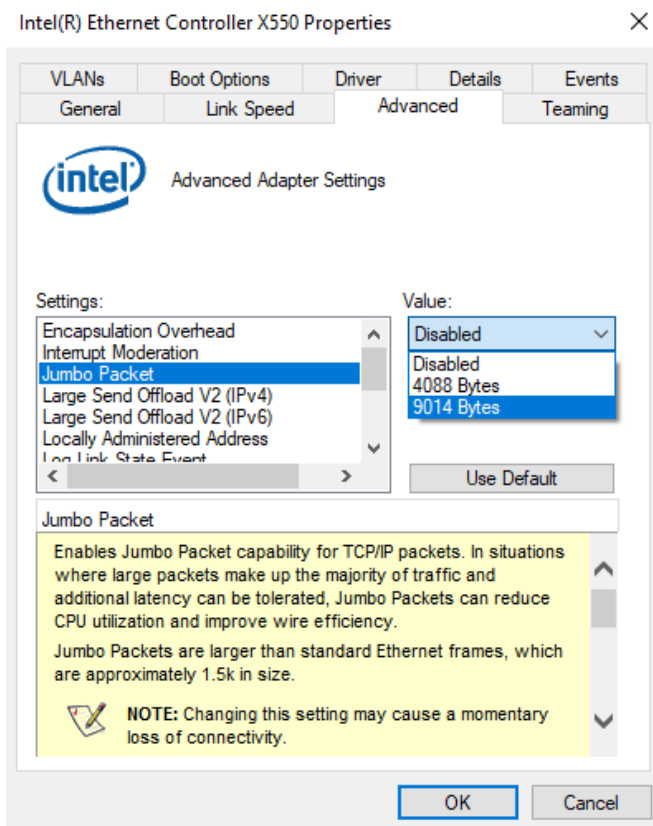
Intel(R) Ethernet Controller X550 Properties

VLANs | Boot Options | Driver | Details | Events
General | Link Speed | Advanced | Teaming

intel

Advanced Adapter Settings

Settings:

Encapsulation Overhead
Interrupt Moderation
Jumbo Packet
Large Send Offload V2 (IPv4)
Large Send Offload V2 (IPv6)
Locally Administered Address
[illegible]

Value:

Disabled

Disabled
4088 Bytes
9014 Bytes

Use Default

Jumbo Packet

Enables Jumbo Packet capability for TCP/IP packets. In situations where large packets make up the majority of traffic and additional latency can be tolerated, Jumbo Packets can reduce CPU utilization and improve wire efficiency.

Jumbo Packets are larger than standard Ethernet frames, which are approximately 1.5k in size.

NOTE: Changing this setting may cause a momentary loss of connectivity.

OK

Cancel